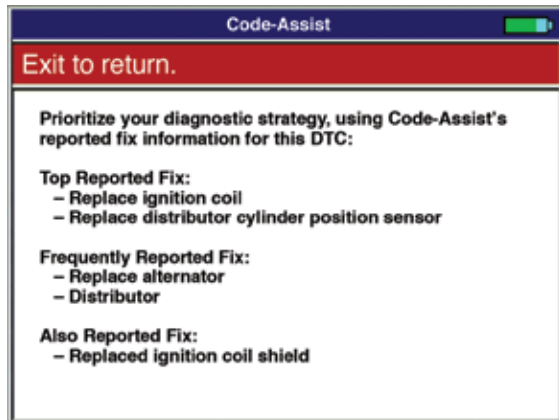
Code-Assist

Exit to return.

Prioritize your diagnostic strategy, using Code-Assist's reported fix information for this DTC:

Top Reported Fix:
– Replace ignition coil
– Replace distributor cylinder position sensor

Frequently Reported Fix:
– Replace alternator
– Distributor

Also Reported Fix:
– Replaced ignition coil shield